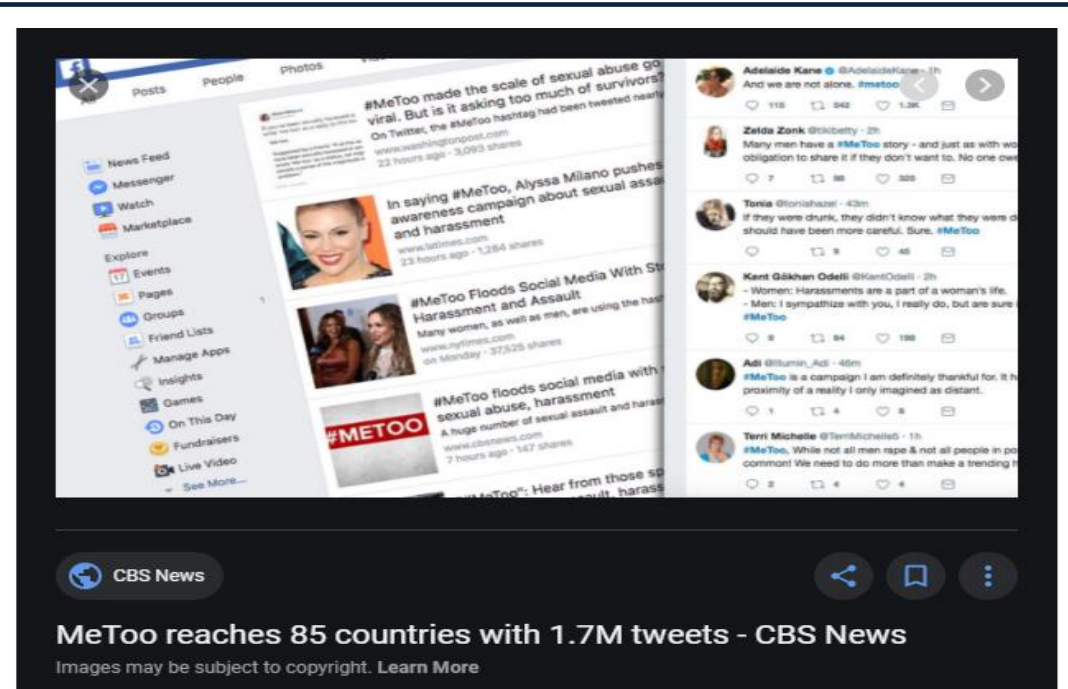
Posts People Photos

News Feed
Messenger
Watch
Marketplace
Explore
Events
Pages
Groups
Friend Lists
Manage Apps
Insights
Games
On This Day
Fundraisers
Live Video
See More...

#MeToo made the scale of sexual abuse go viral. But is it asking too much of survivors?
On Twitter, the #MeToo hashtag had been tweeted nearly
www.washingtonpost.com
22 hours ago · 3,093 shares

In saying #MeToo, Alyssa Milano pushes awareness campaign about sexual assault and harassment
www.latimes.com
23 hours ago · 1,264 shares

#MeToo Floods Social Media With Stories of Harassment and Assault
Many women, as well as men, are using the hash
www.nytimes.com
on Monday · 37,525 shares

#METOO
#MeToo floods social media with sexual abuse, harassment
A huge number of sexual assault and haras
www.cbsnews.com
7 hours ago · 147 shares

"#MeToo": Hear from those sp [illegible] assault, harass

Adelaide Kane @AdelaideKane · 1h
And we are not alone. #metoo
118 842 1.3K

Zelda Zonk @tikibetty · 2h
Many men have a #MeToo story - and just as with wo obligation to share it if they don't want to. No one ow
7 98 305

Tonia @toniahazel · 43m
If they were drunk, they didn't know what they were d should have been more careful. Sure. #MeToo
9 45

Kent Gökhan Odelli @KentOdelli · 2h
- Women: Harassments are a part of a woman's life.
- Men: I sympathize with you, I really do, but are sure
#MeToo
9 84 198

Adi @Illumin_Adi · 46m
#MeToo is a campaign I am definitely thankful for. It h proximity of a reality I only imagined as distant.
1 4 8

Terri Michelle @TerriMichelle5 · 1h
#MeToo, While not all men rape & not all people in po common! We need to do more than make a trending h
2 4 4

CBS News

MeToo reaches 85 countries with 1.7M tweets - CBS News
Images may be subject to copyright. Learn More